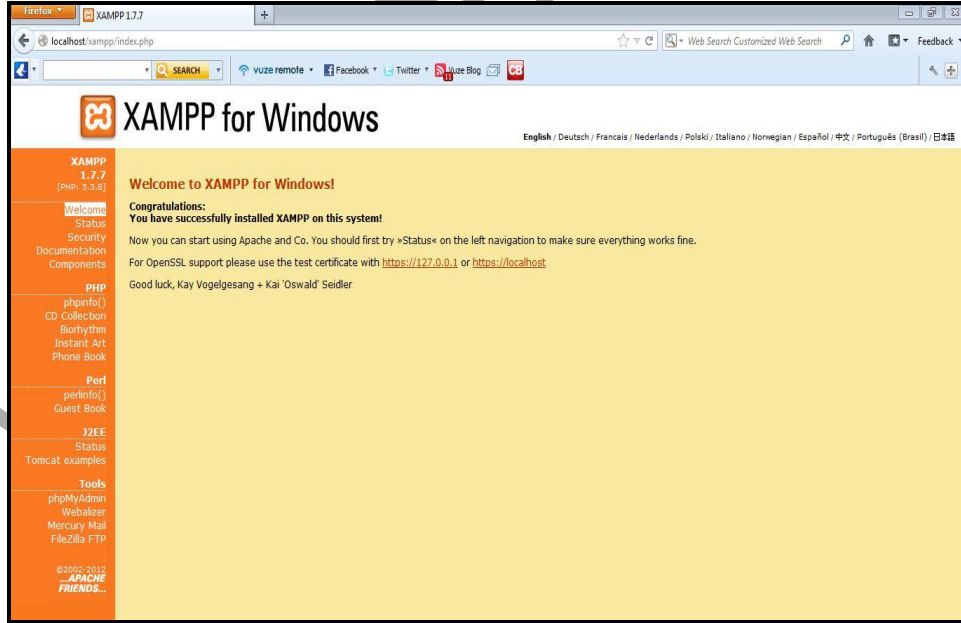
Firefox
XAMPP 1.7.7
+
localhost/xampp/index.php
Web Search Customized Web Search
Feedback
SEARCH
vuze remote
Facebook
Twitter
Vuze Blog
CB

XAMPP for Windows

English / Deutsch / Francais / Nederlands / Polski / Italiano / Norwegian / Español / 中文 / Português (Brasil) / 日本語

XAMPP
1.7.7
[PHP: 5.3.8]

Welcome
Status
Security
Documentation
Components

PHP
phpinfo()
CD Collection
Biorhythm
Instant Art
Phone Book

Perl
perlinfo()
Guest Book

J2EE
Status
Tomcat examples

Tools
phpMyAdmin
Webalizer
Mercury Mail
FileZilla FTP

©2002-2012
...APACHE
FRIENDS...

Welcome to XAMPP for Windows!

Congratulations:
You have successfully installed XAMPP on this system!

Now you can start using Apache and Co. You should first try »Status« on the left navigation to make sure everything works fine.

For OpenSSL support please use the test certificate with https://127.0.0.1 or https://localhost

Good luck, Kay Vogelgesang + Kai 'Oswald' Seidler